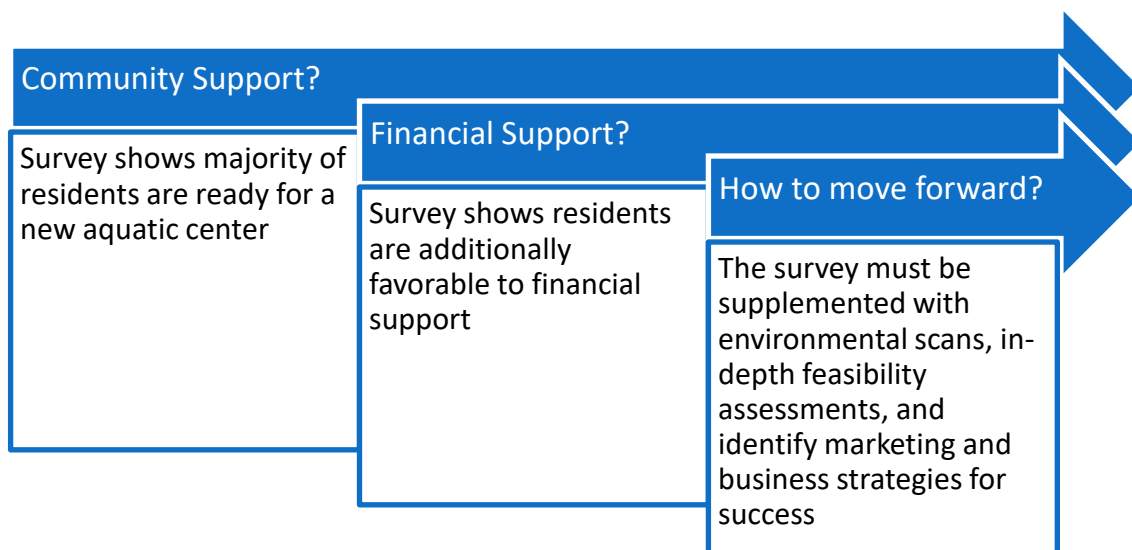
Community Support?

Survey shows majority of residents are ready for a new aquatic center

Financial Support?

Survey shows residents are additionally favorable to financial support

How to move forward?

The survey must be supplemented with environmental scans, in-depth feasibility assessments, and identify marketing and business strategies for success